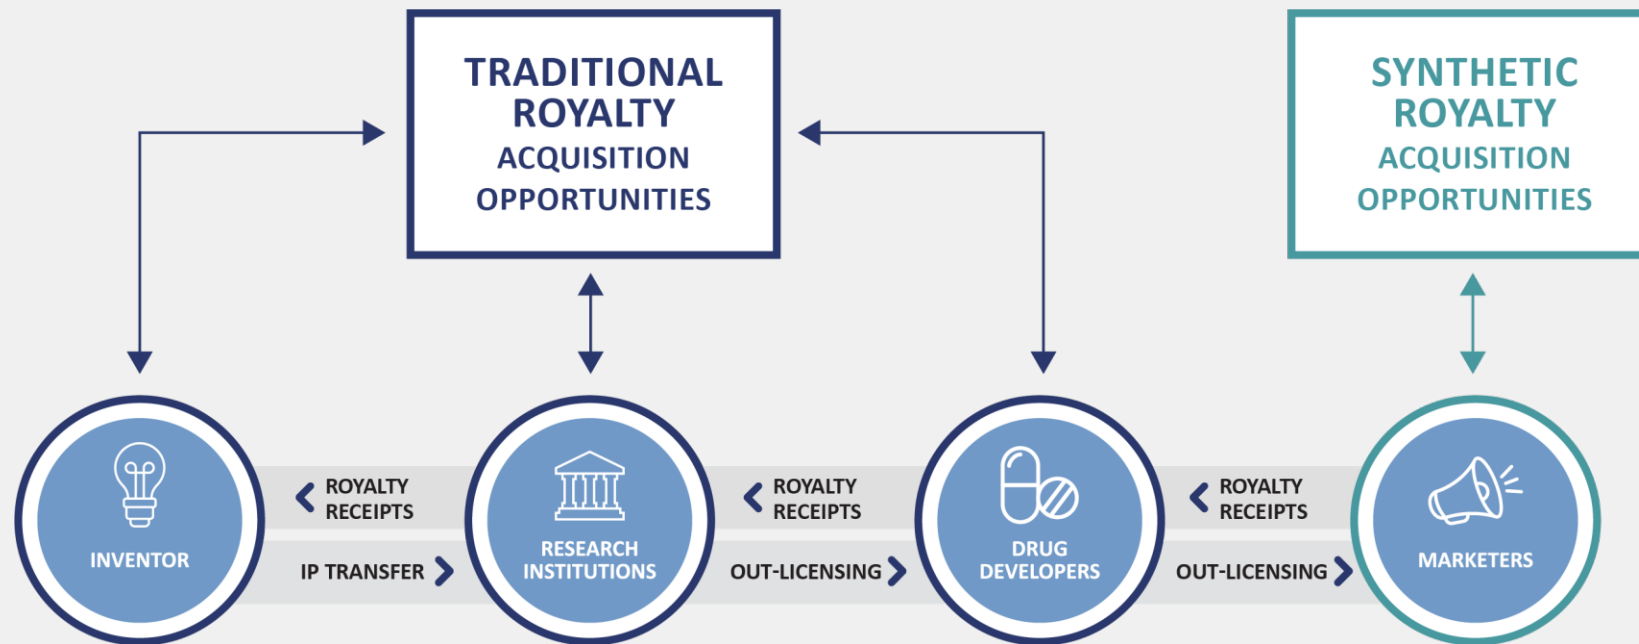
TRADITIONAL ROYALTY ACQUISITION OPPORTUNITIES

SYNTHETIC ROYALTY ACQUISITION OPPORTUNITIES

INVENTOR

ROYALTY RECEIPTS

IP TRANSFER

RESEARCH INSTITUTIONS

ROYALTY RECEIPTS

OUT-LICENSING

DRUG DEVELOPERS

ROYALTY RECEIPTS

OUT-LICENSING

MARKETERS